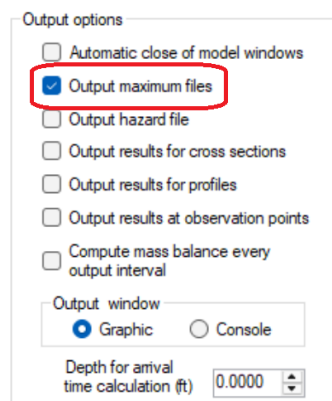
Output options

Automatic close of model windows

Output maximum files

Output hazard file

Output results for cross sections

Output results for profiles

Output results at observation points

Compute mass balance every output interval

Output window

Graphic

Console

Depth for arrival time calculation (ft) 0.0000